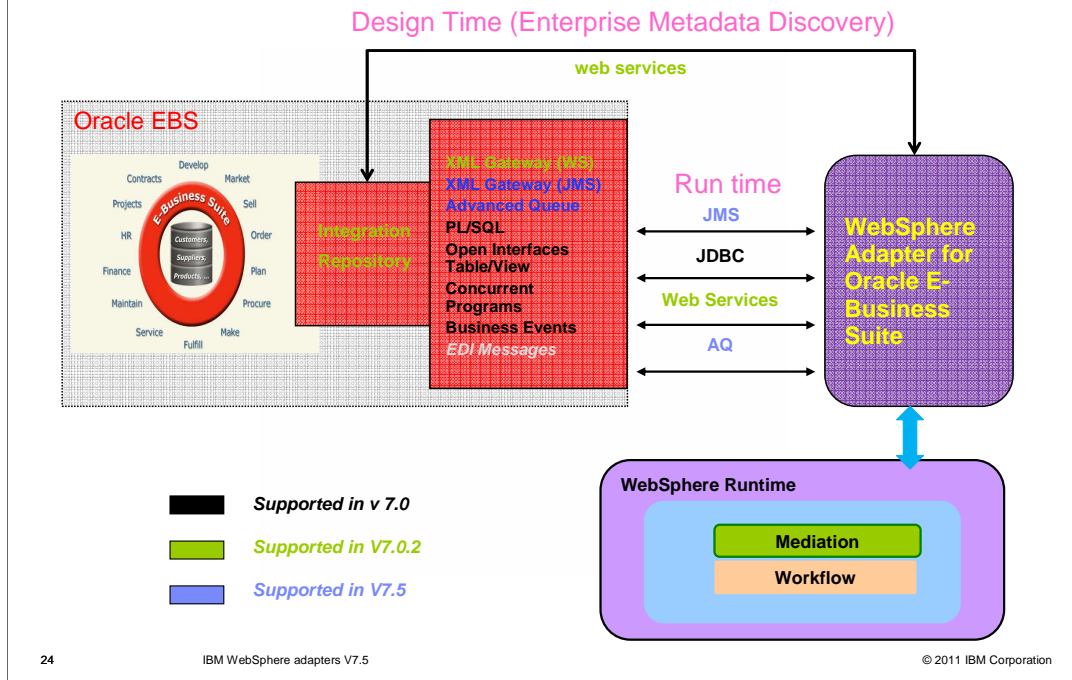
Design Time (Enterprise Metadata Discovery)

web services

Oracle EBS

Develop
Contracts
Market
Projects
Sell
E-Business Suite
HR
Customers, Suppliers, Products, ...
Order
Finance
Plan
Maintain
Procure
Service
Make
Fulfill

Integration Repository

XML Gateway (WS)
XML Gateway (JMS)
Advanced Queue
PL/SQL
Open Interfaces Table/View
Concurrent Programs
Business Events
EDI Messages

Run time

JMS
JDBC
Web Services
AQ

WebSphere Adapter for Oracle E-Business Suite

WebSphere Runtime

Mediation

Workflow

Supported in v 7.0

Supported in V7.0.2

Supported in V7.5

24

IBM WebSphere adapters V7.5

© 2011 IBM Corporation